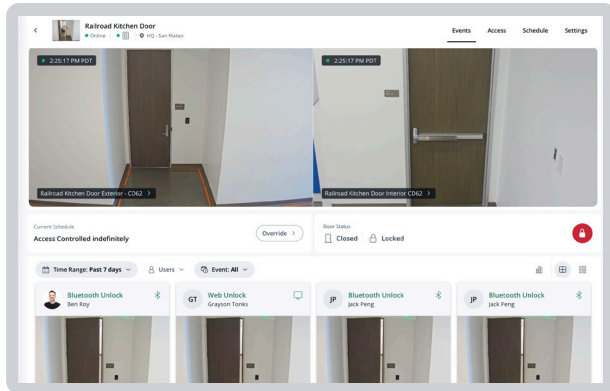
Railroad Kitchen Door
Online · HQ - San Mateo

Events Access Schedule Settings

2:25:17 PM PDT
Railroad Kitchen Door Exterior - CD62 >

2:25:17 PM PDT
Railroad Kitchen Door Interior CD62 >

Current Schedule
Access Controlled indefinitely
Override >

Door Status
Closed Locked

Time Range: Past 7 days
Users
Event: All

Bluetooth Unlock
Ben Roy

GT
Web Unlock
Grayson Tonks

JP
Bluetooth Unlock
Jack Peng

JP
Bluetooth Unlock
Jack Peng